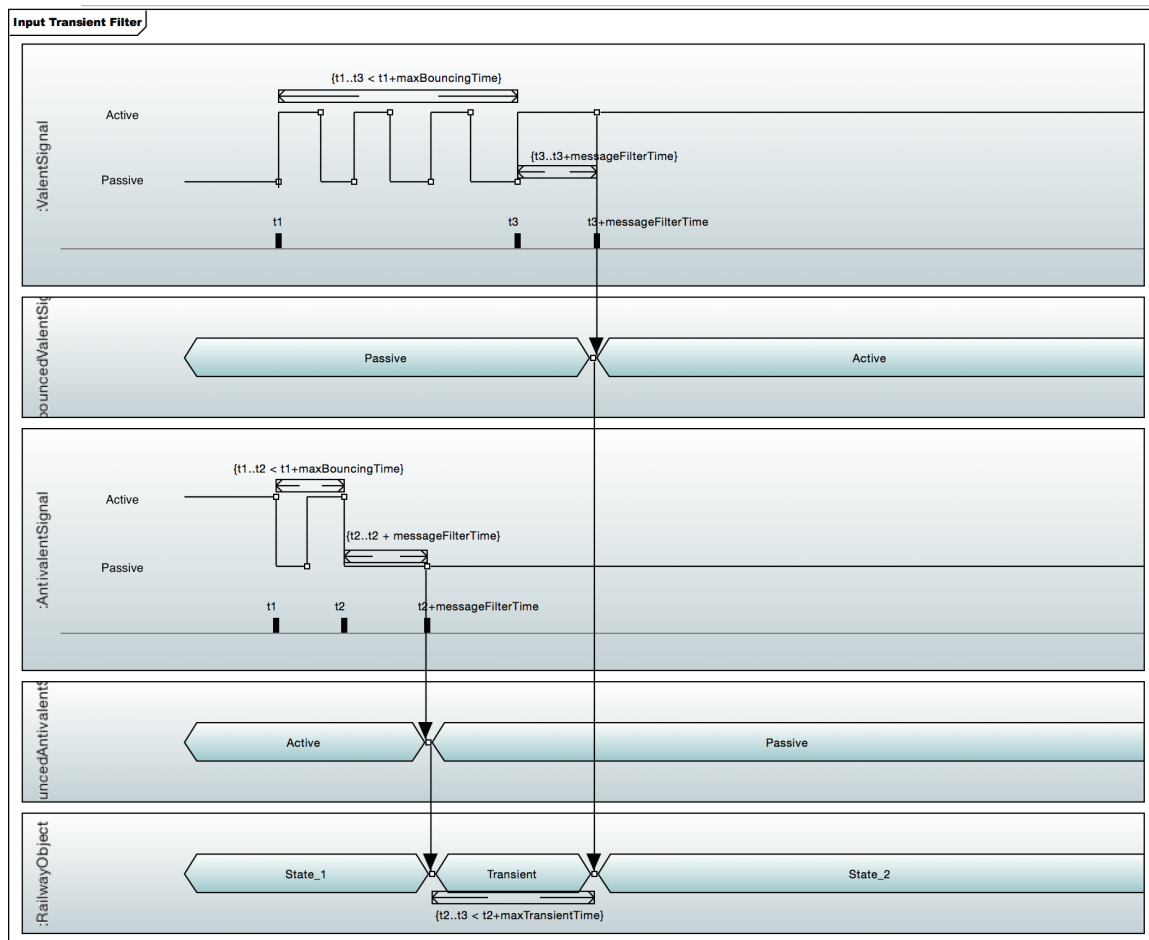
Input Transient Filter

:ValentSignal
{t1..t3 < t1+maxBouncingTime}
Active
{t3..t3+messageFilterTime}
Passive
t1
t3
t3+messageFilterTime

bouncedValentSig
Passive
Active

:AntivalentSignal
{t1..t2 < t1+maxBouncingTime}
Active
{t2..t2 + messageFilterTime}
Passive
t1
t2
t2+messageFilterTime

uncedAntivalentS
Active
Passive

:RailwayObject
State_1
Transient
State_2
{t2..t3 < t2+maxTransientTime}